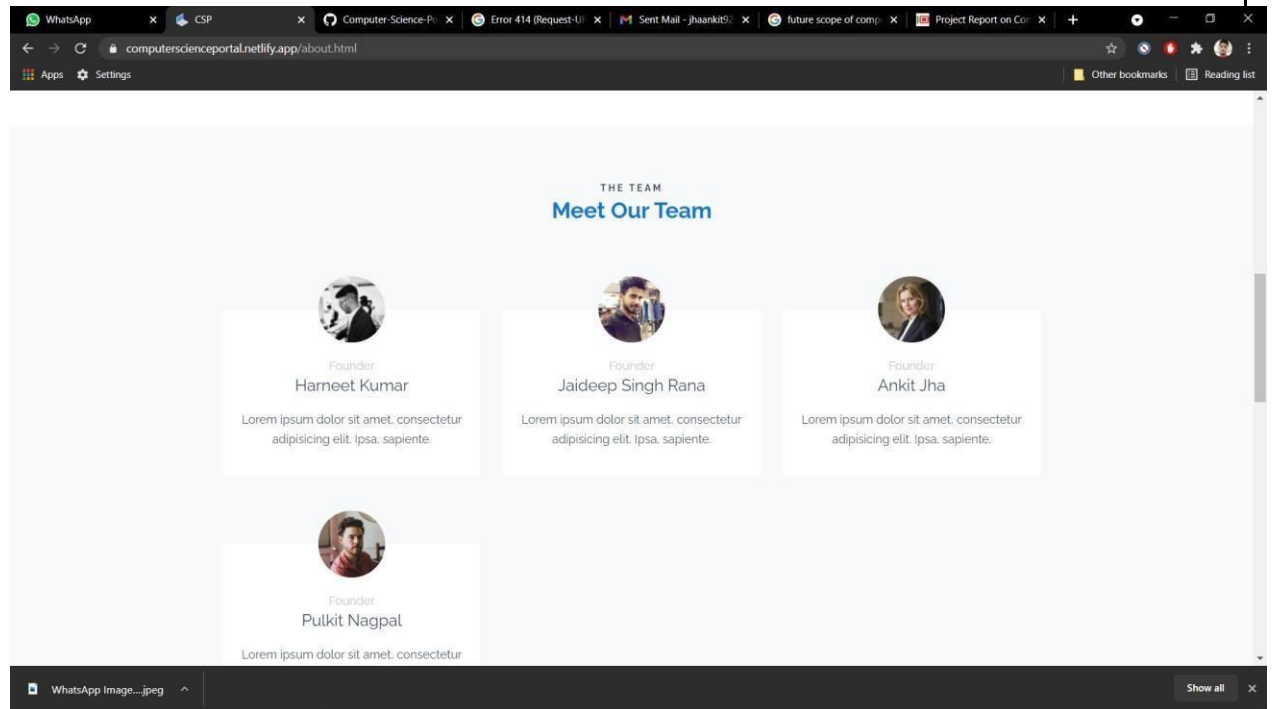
WhatsApp × CSP × Computer-Science-Po × Error 414 (Request-U × Sent Mail - jhaankit92 × future scope of comp × Project Report on Co × +

computerscienceportal.netlify.app/about.html

Apps Settings

Other bookmarks Reading list

THE TEAM
Meet Our Team

Founder
Harneet Kumar
Lorem ipsum dolor sit amet, consectetur adipisicing elit. Ipsa, sapiente.

Founder
Jaideep Singh Rana
Lorem ipsum dolor sit amet, consectetur adipisicing elit. Ipsa, sapiente.

Founder
Ankit Jha
Lorem ipsum dolor sit amet, consectetur adipisicing elit. Ipsa, sapiente.

Founder
Pulkit Nagpal
Lorem ipsum dolor sit amet, consectetur

WhatsApp Image....jpeg ^

Show all ×